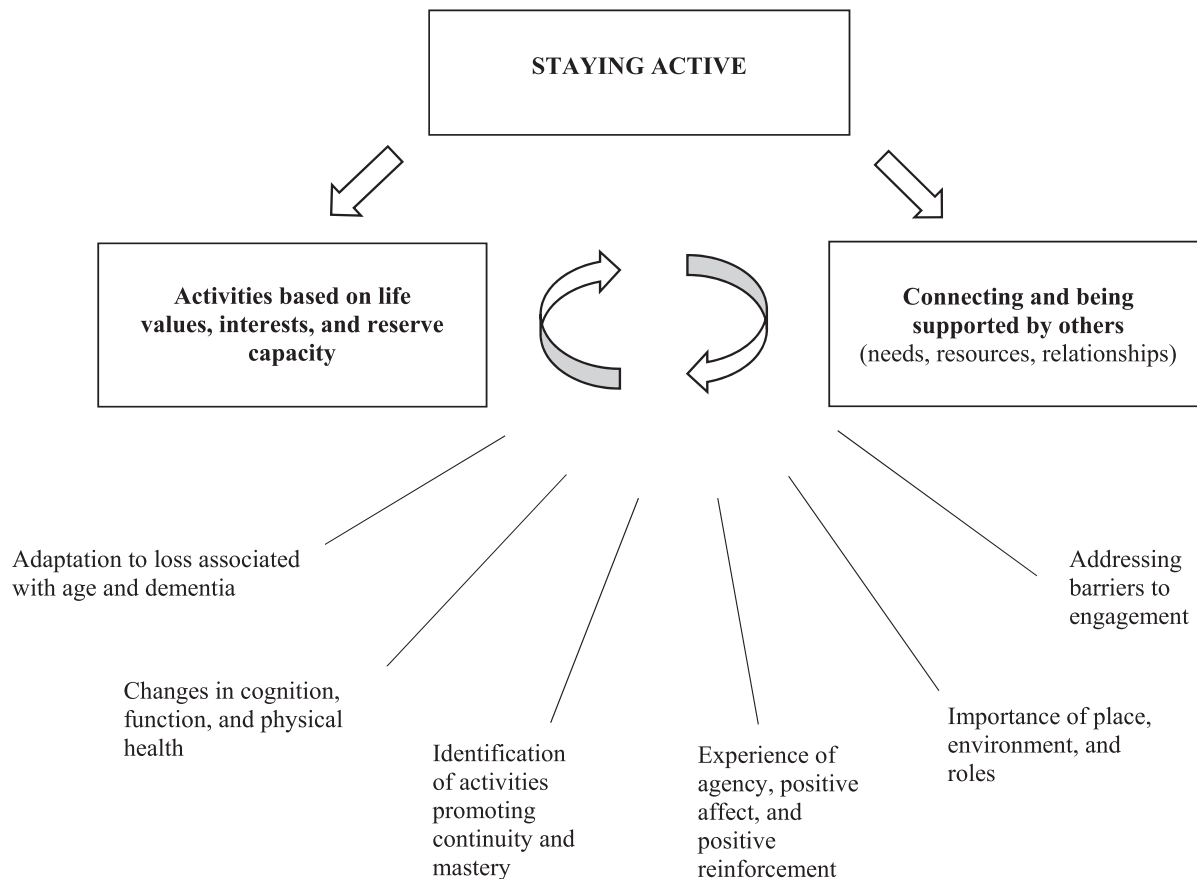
**STAYING ACTIVE**

**Activities based on life values, interests, and reserve capacity**

**Connecting and being supported by others** (needs, resources, relationships)

Adaptation to loss associated with age and dementia

Changes in cognition, function, and physical health

Identification of activities promoting continuity and mastery

Experience of agency, positive affect, and positive reinforcement

Importance of place, environment, and roles

Addressing barriers to engagement